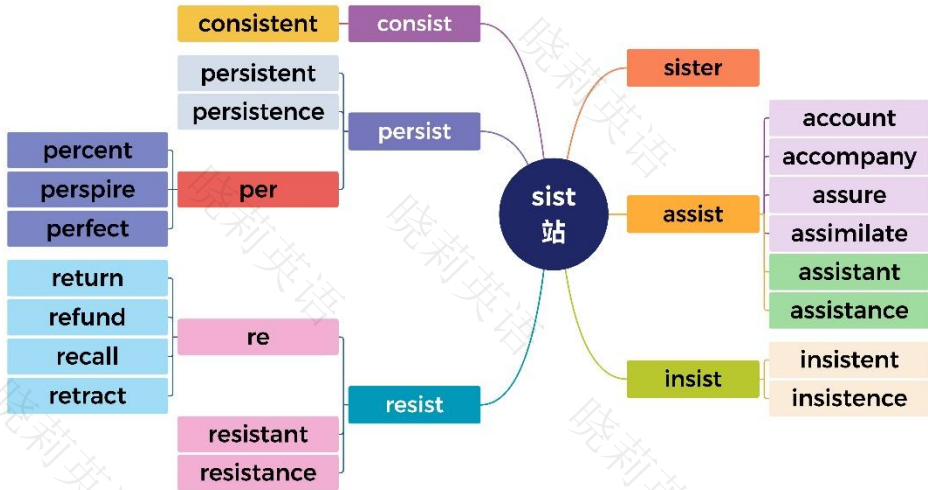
sist
站

consistent
consist

persistent
persistence
persist

percent
perspire
perfect
per

return
refund
recall
retract
re

resist
resistant
resistance

sister

assist
account
accompany
assure
assimilate
assistant
assistance

insist
insistent
insistence

晓莉英语
晓莉英语
晓莉英语
晓莉英语
晓莉英语
晓莉英